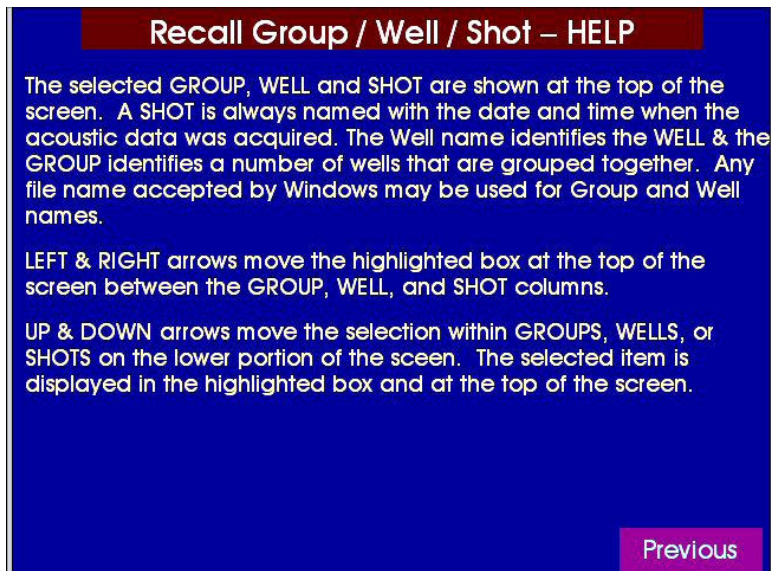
Recall Group / Well / Shot – HELP

The selected GROUP, WELL and SHOT are shown at the top of the screen. A SHOT is always named with the date and time when the acoustic data was acquired. The Well name identifies the WELL & the GROUP identifies a number of wells that are grouped together. Any file name accepted by Windows may be used for Group and Well names.

LEFT & RIGHT arrows move the highlighted box at the top of the screen between the GROUP, WELL, and SHOT columns.

UP & DOWN arrows move the selection within GROUPS, WELLS, or SHOTS on the lower portion of the sceen. The selected item is displayed in the highlighted box and at the top of the screen.

Previous